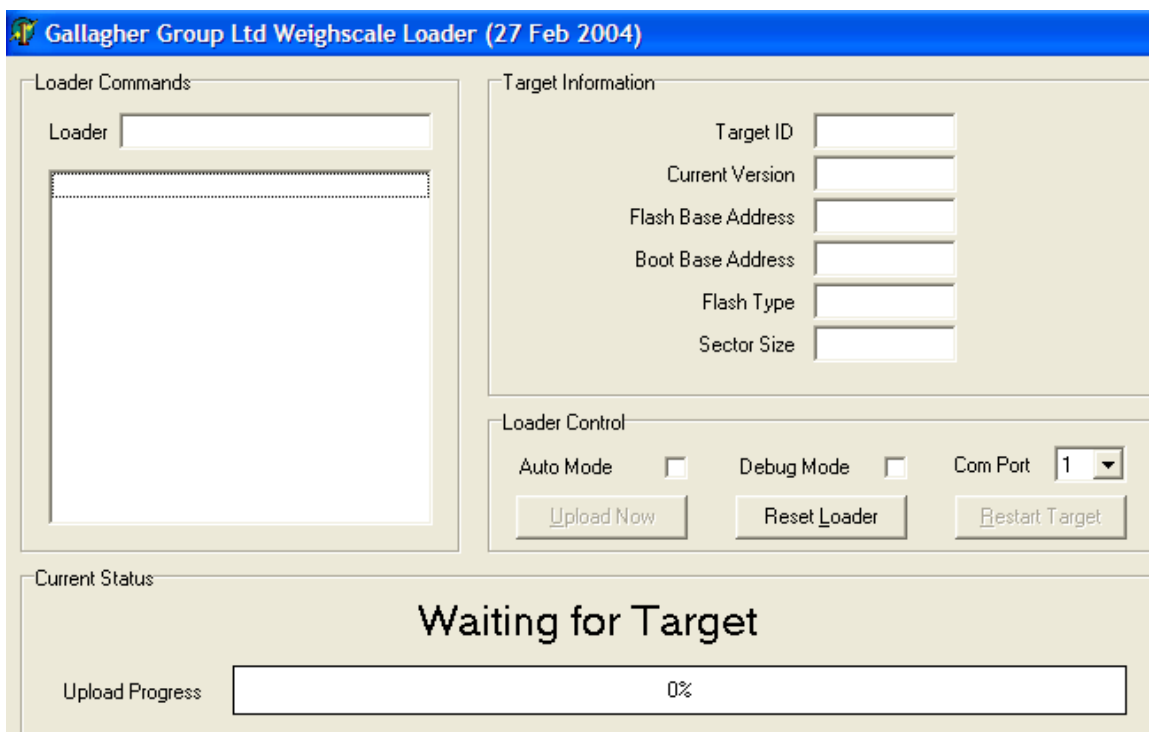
Gallagher Group Ltd Weighscale Loader (27 Feb 2004)

Loader Commands

Loader

Target Information

Target ID

Current Version

Flash Base Address

Boot Base Address

Flash Type

Sector Size

Loader Control

Auto Mode

Debug Mode

Com Port 1

Upload Now

Reset Loader

Restart Target

Current Status

Waiting for Target

Upload Progress

0%